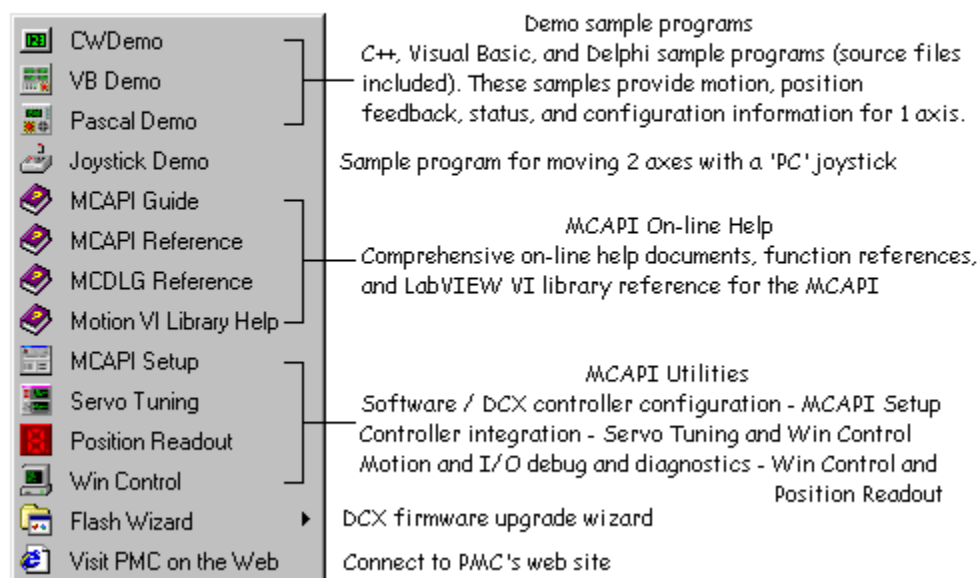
CWDemo
VB Demo
Pascal Demo
Joystick Demo
MCAPI Guide
MCAPI Reference
MCDLG Reference
Motion VI Library Help
MCAPI Setup
Servo Tuning
Position Readout
Win Control
Flash Wizard
Visit PMC on the Web

Demo sample programs
C++, Visual Basic, and Delphi sample programs (source files included). These samples provide motion, position feedback, status, and configuration information for 1 axis.

Sample program for moving 2 axes with a 'PC' joystick

MCAPI On-line Help
Comprehensive on-line help documents, function references, and LabVIEW VI library reference for the MCAPI

MCAPI Utilities
Software / DCX controller configuration - MCAPI Setup
Controller integration - Servo Tuning and Win Control
Motion and I/O debug and diagnostics - Win Control and Position Readout

DCX firmware upgrade wizard

Connect to PMC's web site